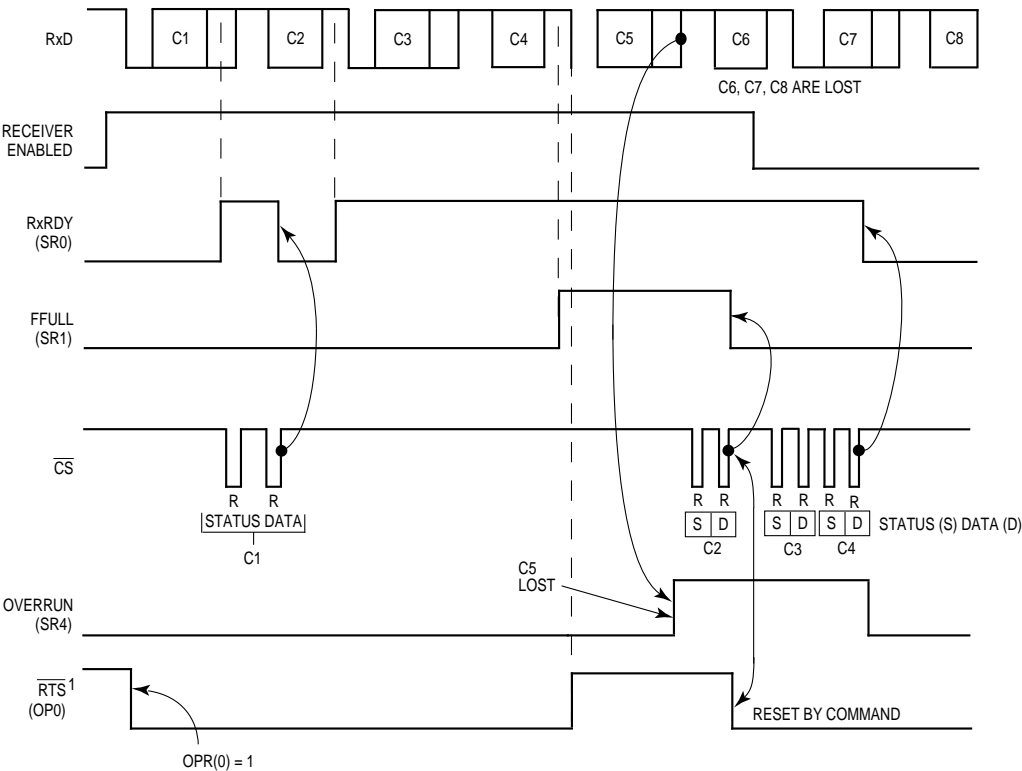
RxD

C1 C2 C3 C4 C5 C6 C7 C8

C6, C7, C8 ARE LOST

RECEIVER ENABLED

RxRDY (SR0)

FFULL (SR1)

$\overline{CS}$

R R
STATUS DATA
C1

R R R R R R
S D S D S D
C2 C3 C4
STATUS (S) DATA (D)

C5 LOST

OVERRUN (SR4)

$\overline{RTS}^1$ (OP0)

OPR(0) = 1

RESET BY COMMAND